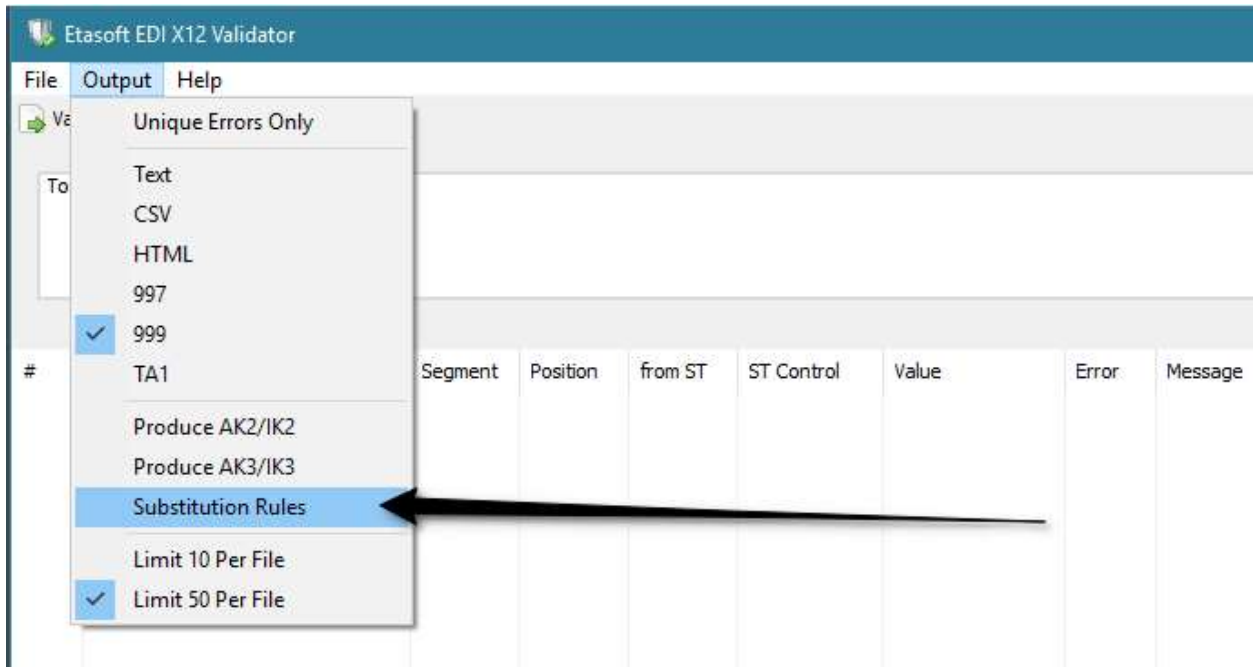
Etasoft EDI X12 Validator

File Output Help

Va

Unique Errors Only

To

Text
CSV
HTML
997
999
TA1

Produce AK2/IK2
Produce AK3/IK3
Substitution Rules

Limit 10 Per File
Limit 50 Per File

| # | Segment | Position | from ST | ST Control | Value | Error | Message |
|---|---|---|---|---|---|---|---|